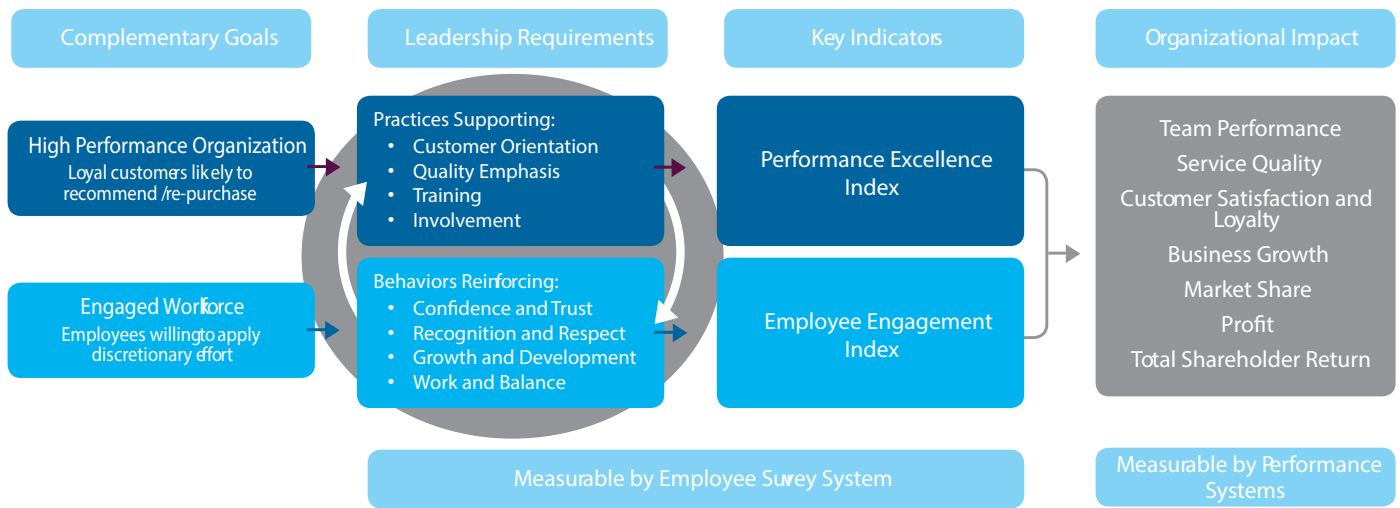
Complementary Goals

Leadership Requirements

Key Indicators

Organizational Impact

High Performance Organization
Loyal customers likely to recommend /re-purchase

Engaged Workforce
Employees willing to apply discretionary effort

Practices Supporting:
• Customer Orientation
• Quality Emphasis
• Training
• Involvement

Behaviors Reinforcing:
• Confidence and Trust
• Recognition and Respect
• Growth and Development
• Work and Balance

Performance Excellence Index

Employee Engagement Index

Team Performance
Service Quality
Customer Satisfaction and Loyalty
Business Growth
Market Share
Profit
Total Shareholder Return

Measurable by Employee Survey System

Measurable by Performance Systems